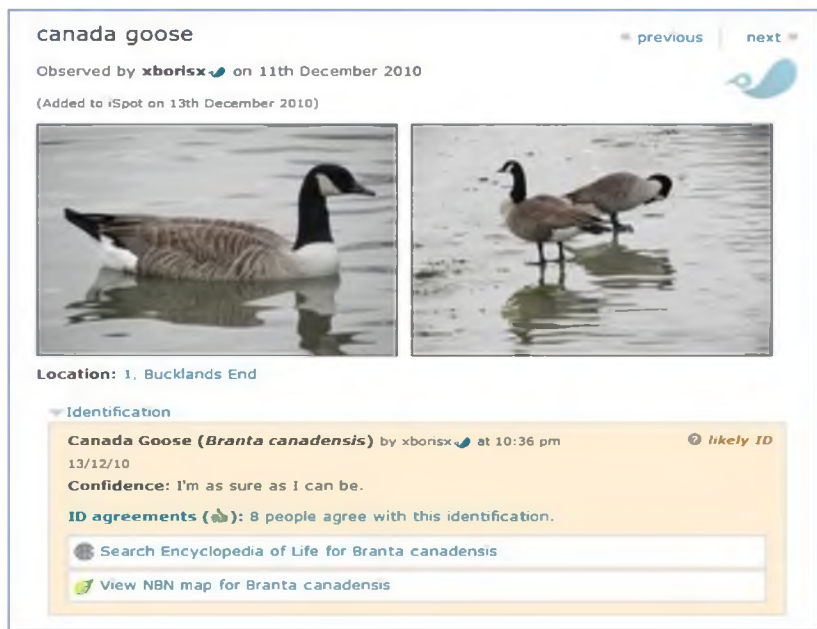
canada goose

« previous | next »

Observed by xborisx on 11th December 2010

(Added to iSpot on 13th December 2010)

Location: 1, Bucklands End

Identification

Canada Goose (*Branta canadensis*) by xborisx at 10:36 pm 13/12/10

likely ID

Confidence: I'm as sure as I can be.

ID agreements ( ): 8 people agree with this identification.

Search Encyclopedia of Life for Branta canadensis

View NBN map for Branta canadensis